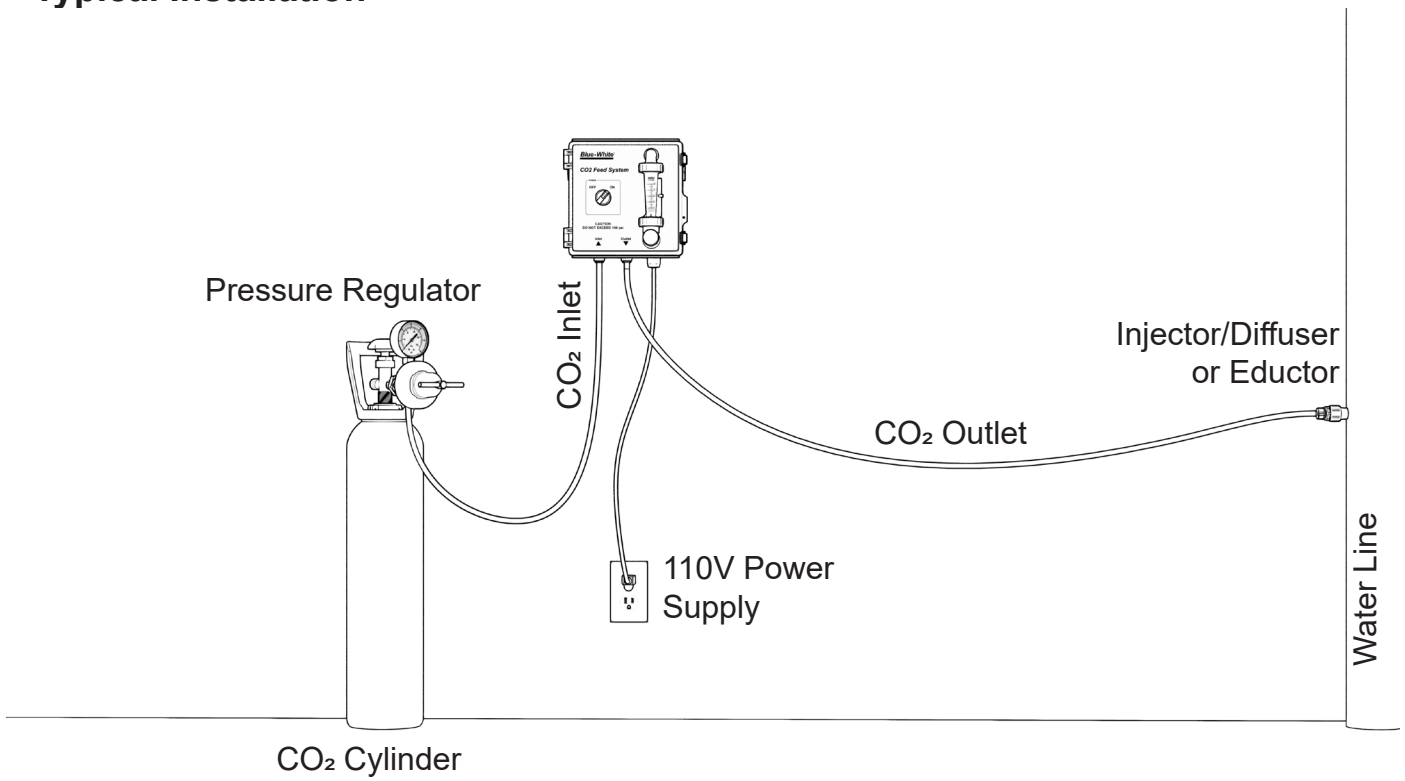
Typical Installation

Blue-White
CO2 Feed System
OFF ON
CAUTION
DO NOT EXCEED 100 psi
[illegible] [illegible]

Pressure Regulator

$CO_2$ Inlet

Injector/Diffuser or Eductor

$CO_2$ Outlet

110V Power Supply

Water Line

$CO_2$ Cylinder